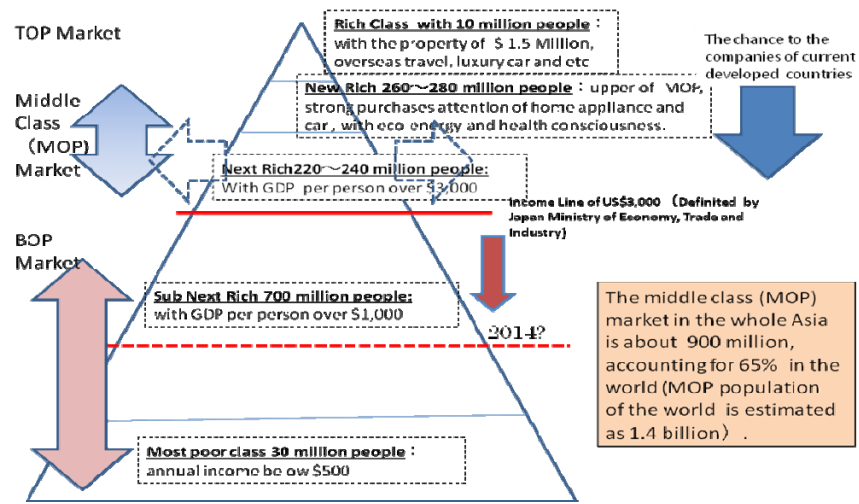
TOP Market

Rich Class with 10 million people：with the property of $ 1.5 Million, overseas travel, luxury car and etc

The chance to the companies of current developed countries

Middle Class（MOP）Market

New Rich 260～280 million people：upper of MOP, strong purchases attention of home appliance and car, with eco energy and health consciousness.

Next Rich220～240 million people: With GDP per person over $3,000

Income Line of US$3,000（Definited by Japan Ministry of Economy, Trade and Industry)

BOP Market

Sub Next Rich 700 million people: with GDP per person over $1,000

2014?

The middle class (MOP) market in the whole Asia is about 900 million, accounting for 65% in the world (MOP population of the world is estimated as 1.4 billion）.

Most poor class 30 million people：annual income be ow $500